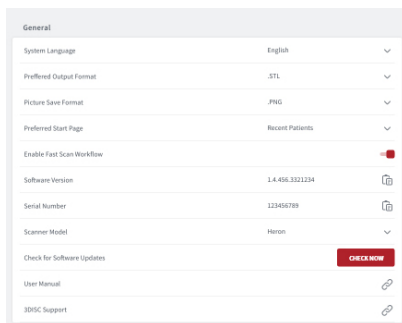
General

| | |
|---|---|
| System Language | English |
| Preffered Output Format | .STL |
| Picture Save Format | .PNG |
| Preferred Start Page | Recent Patients |
| Enable Fast Scan Workflow | |
| Software Version | 1.4.456.3321234 |
| Serial Number | 123456789 |
| Scanner Model | Heron |
| Check for Software Updates | CHECK NOW |
| User Manual | |
| 3DISC Support | |